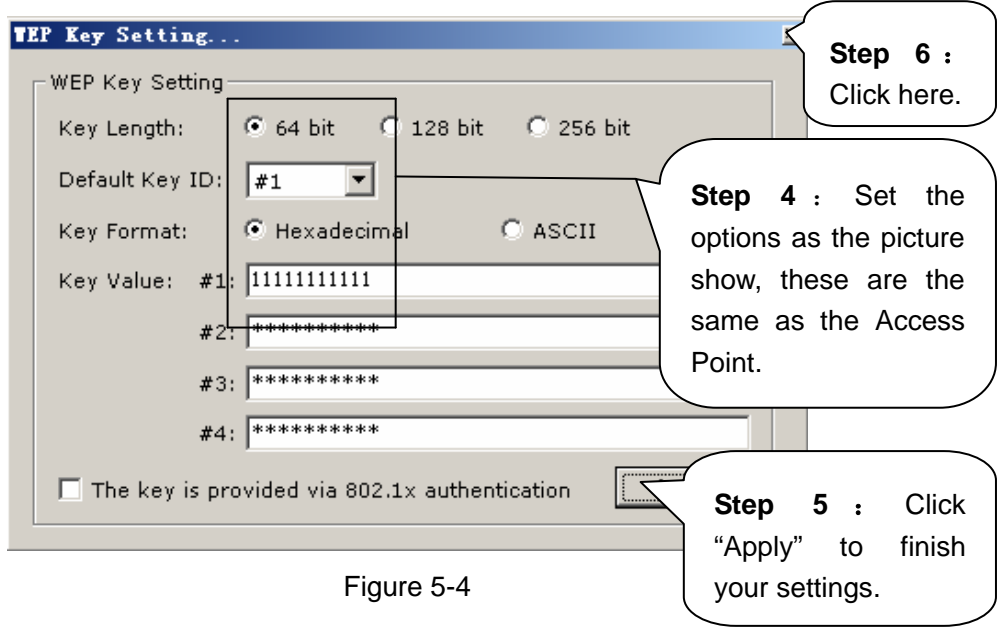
WEP Key Setting...

WEP Key Setting

Key Length: 64 bit 128 bit 256 bit

Default Key ID: #1

Key Format: Hexadecimal ASCII

Key Value: #1: 1111111111

#2: **********

#3: **********

#4: **********

The key is provided via 802.1x authentication

Step 6： Click here.

Step 4： Set the options as the picture show, these are the same as the Access Point.

Step 5： Click "Apply" to finish your settings.

Figure 5-4